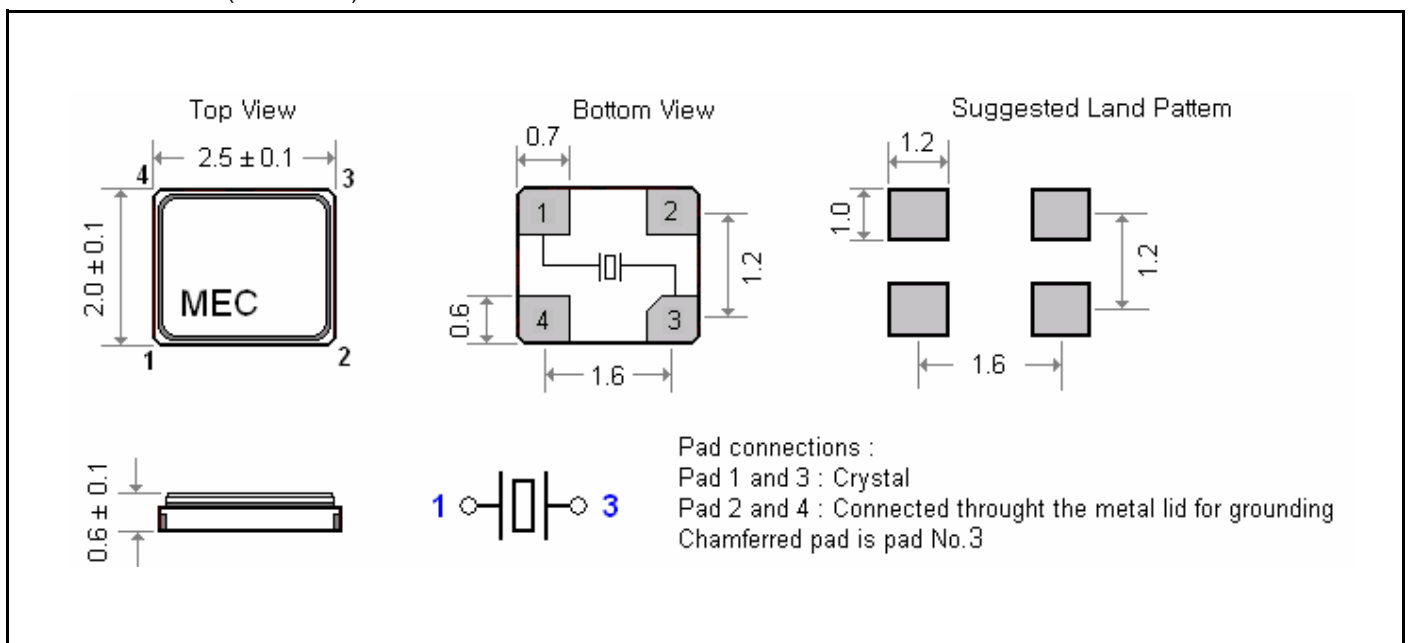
Top View

$2.5 \pm 0.1$

4

3

$2.0 \pm 0.1$

MEC

1

2

Bottom View

0.7

1

2

1.2

0.6

4

3

1.6

Suggested Land Pattern

1.2

1.0

1.2

1.6

$0.6 \pm 0.1$

1

3

Pad connections :
Pad 1 and 3 : Crystal
Pad 2 and 4 : Connected throught the metal lid for grounding
Chamferred pad is pad No.3